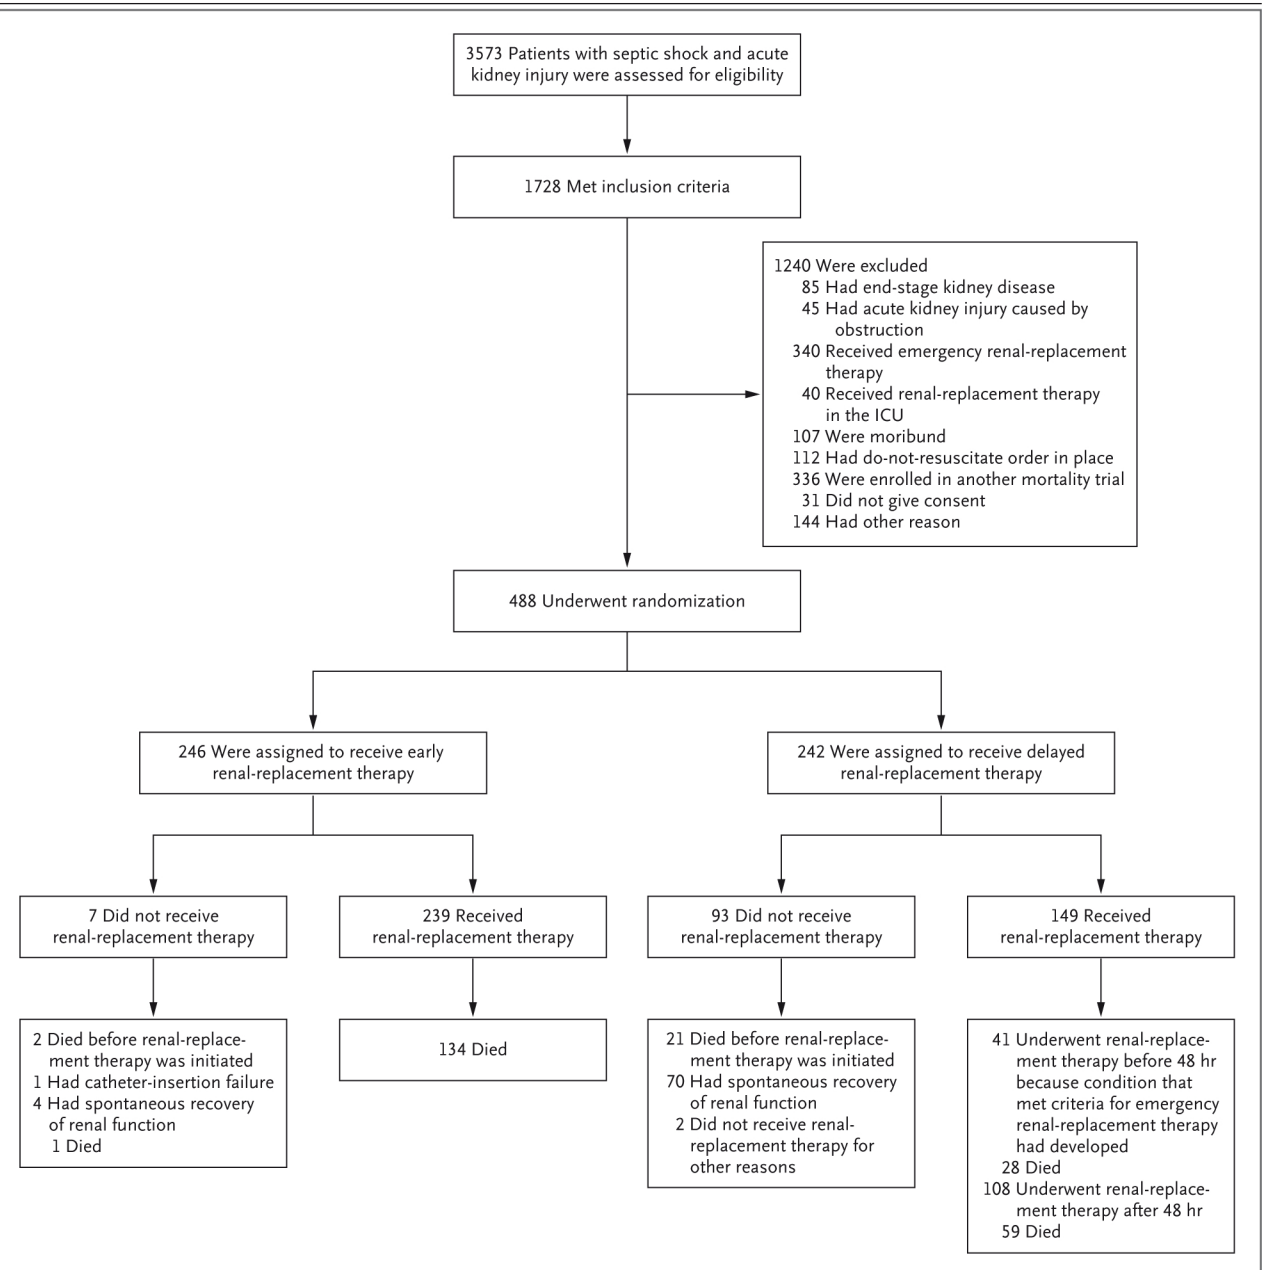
3573 Patients with septic shock and acute kidney injury were assessed for eligibility

1728 Met inclusion criteria

1240 Were excluded
85 Had end-stage kidney disease
45 Had acute kidney injury caused by obstruction
340 Received emergency renal-replacement therapy
40 Received renal-replacement therapy in the ICU
107 Were moribund
112 Had do-not-resuscitate order in place
336 Were enrolled in another mortality trial
31 Did not give consent
144 Had other reason

488 Underwent randomization

246 Were assigned to receive early renal-replacement therapy

242 Were assigned to receive delayed renal-replacement therapy

7 Did not receive renal-replacement therapy

239 Received renal-replacement therapy

93 Did not receive renal-replacement therapy

149 Received renal-replacement therapy

2 Died before renal-replacement therapy was initiated
1 Had catheter-insertion failure
4 Had spontaneous recovery of renal function
1 Died

134 Died

21 Died before renal-replacement therapy was initiated
70 Had spontaneous recovery of renal function
2 Did not receive renal-replacement therapy for other reasons

41 Underwent renal-replacement therapy before 48 hr because condition that met criteria for emergency renal-replacement therapy had developed
28 Died
108 Underwent renal-replacement therapy after 48 hr
59 Died